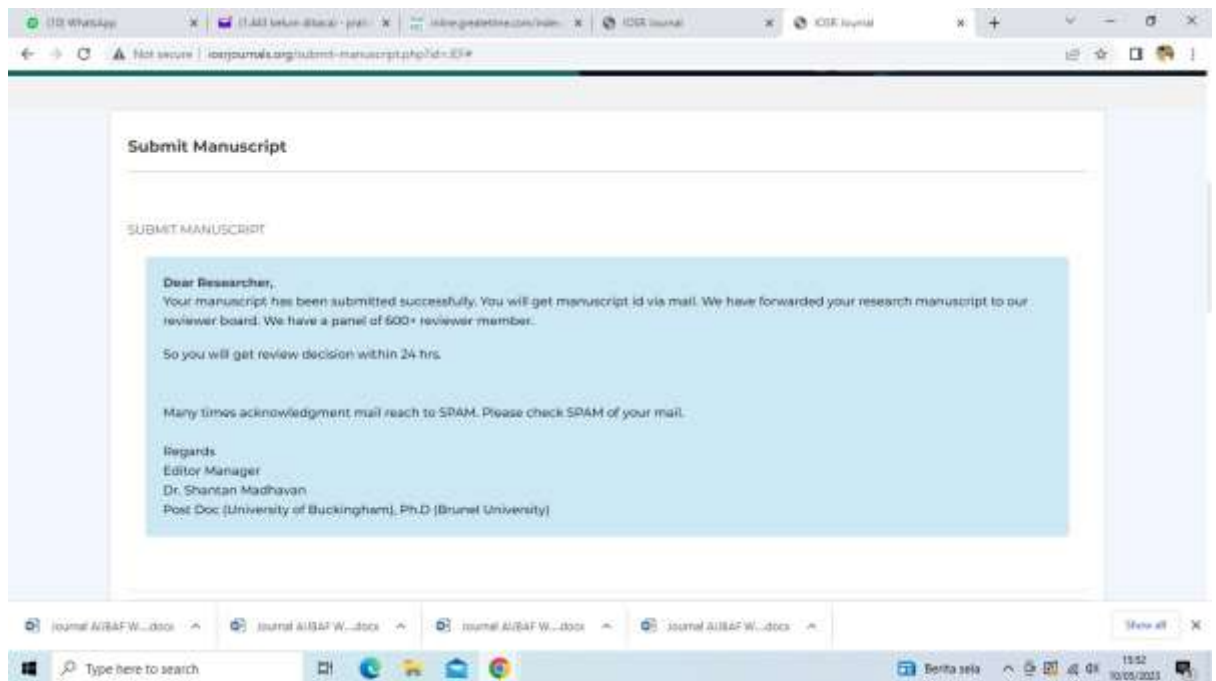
(70) WhatsApp | (1.443 belum dibaca) - prat | online.gradetime.com/inde | IOSR Journal | IOSR Journal

Not secure | iosrjournals.org/submit-manuscript.php?id=JEF#

Submit Manuscript

SUBMIT MANUSCRIPT

Dear Researcher,
Your manuscript has been submitted successfully. You will get manuscript id via mail. We have forwarded your research manuscript to our reviewer board. We have a panel of 600+ reviewer member.

So you will get review decision within 24 hrs.

Many times acknowledgment mail reach to SPAM. Please check SPAM of your mail.

Regards
Editor Manager
Dr. Shantan Madhavan
Post Doc (University of Buckingham), Ph.D (Brunel University)

Journal AIBAF W....docx | Journal AIBAF W....docx | Journal AIBAF W....docx | Journal AIBAF W....docx | Show all

Type here to search

Berita sela

15:52
10/05/2023